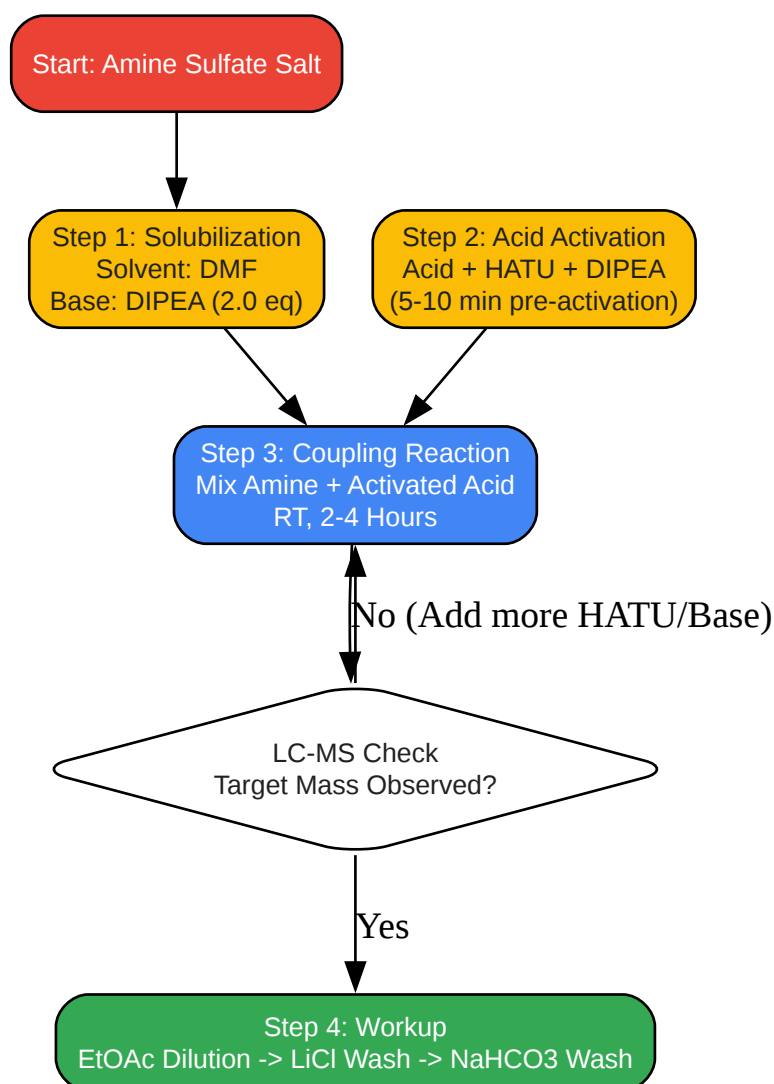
Start: Amine Sulfate Salt

Step 1: Solubilization
Solvent: DMF
Base: DIPEA (2.0 eq)

Step 2: Acid Activation
Acid + HATU + DIPEA
(5-10 min pre-activation)

Step 3: Coupling Reaction
Mix Amine + Activated Acid
RT, 2-4 Hours

No (Add more HATU/Base)

LC-MS Check
Target Mass Observed?

Yes

Step 4: Workup
EtOAc Dilution -> LiCl Wash -> NaHCO3 Wash